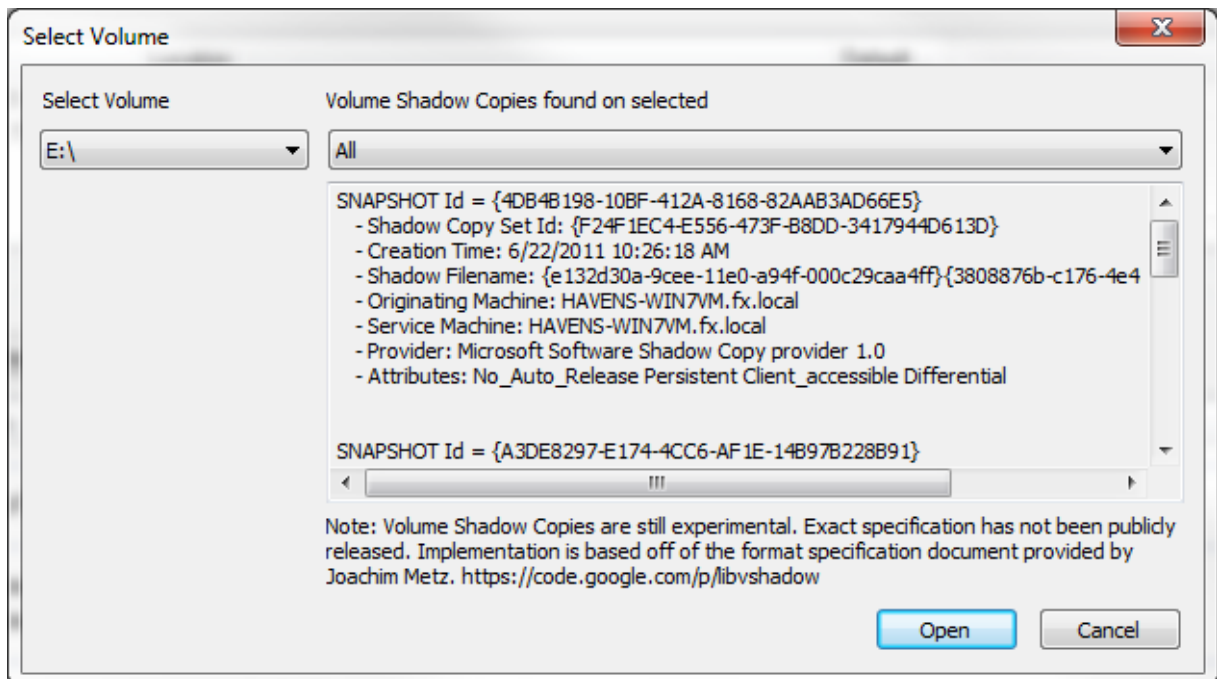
Select Volume

Select Volume

E:\

Volume Shadow Copies found on selected

All

SNAPSHOT Id = {4DB4B198-10BF-412A-8168-82AAB3AD66E5}
- Shadow Copy Set Id: {F24F1EC4-E556-473F-B8DD-3417944D613D}
- Creation Time: 6/22/2011 10:26:18 AM
- Shadow Filename: {e132d30a-9cee-11e0-a94f-000c29caa4ff}{3808876b-c176-4e4
- Originating Machine: HAVENS-WIN7VM.fx.local
- Service Machine: HAVENS-WIN7VM.fx.local
- Provider: Microsoft Software Shadow Copy provider 1.0
- Attributes: No_Auto_Release Persistent Client_accessible Differential

SNAPSHOT Id = {A3DE8297-E174-4CC6-AF1E-14B97B228B91}

Note: Volume Shadow Copies are still experimental. Exact specification has not been publicly released. Implementation is based off of the format specification document provided by Joachim Metz. https://code.google.com/p/libvshadow

Open

Cancel